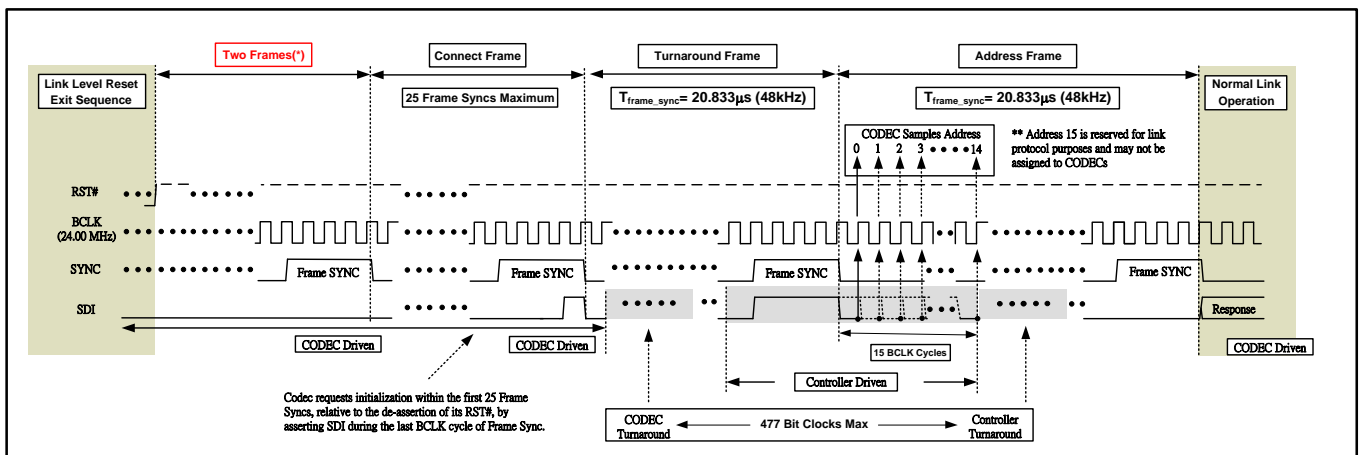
Two Frames(*)

Connect Frame

Turnaround Frame

Address Frame

Link Level Reset Exit Sequence

25 Frame Syncs Maximum

$T_{frame\_sync}$= 20.833μs (48kHz)

$T_{frame\_sync}$= 20.833μs (48kHz)

Normal Link Operation

CODEC Samples Address
0 1 2 3 • • • • 14

** Address 15 is reserved for link protocol purposes and may not be assigned to CODECs

RST#

BCLK (24.00 MHz)

SYNC

SDI

Frame SYNC

Frame SYNC

Frame SYNC

Frame SYNC

Response

CODEC Driven

CODEC Driven

15 BCLK Cycles

CODEC Driven

Controller Driven

Codec requests initialization within the first 25 Frame Syncs, relative to the de-assertion of its RST#, by asserting SDI during the last BCLK cycle of Frame Sync.

CODEC Turnaround

477 Bit Clocks Max

Controller Turnaround